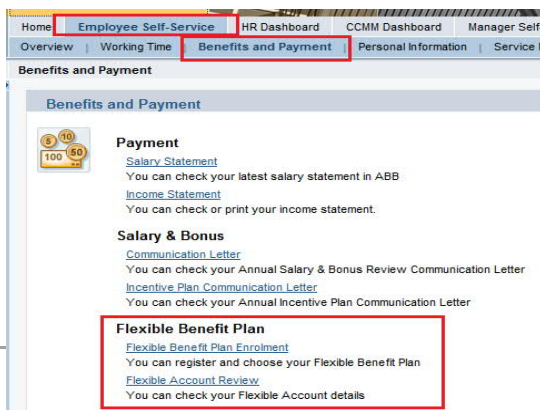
Home | Employee Self-Service | HR Dashboard | CCMM Dashboard | Manager Self

Overview | Working Time | Benefits and Payment | Personal Information | Service

Benefits and Payment

Benefits and Payment

5 10 100 50

Payment

Salary Statement

You can check your latest salary statement in ABB

Income Statement

You can check or print your income statement.

Salary & Bonus

Communication Letter

You can check your Annual Salary & Bonus Review Communication Letter

Incentive Plan Communication Letter

You can check your Annual Incentive Plan Communication Letter

Flexible Benefit Plan

Flexible Benefit Plan Enrolment

You can register and choose your Flexible Benefit Plan

Flexible Account Review

You can check your Flexible Account details